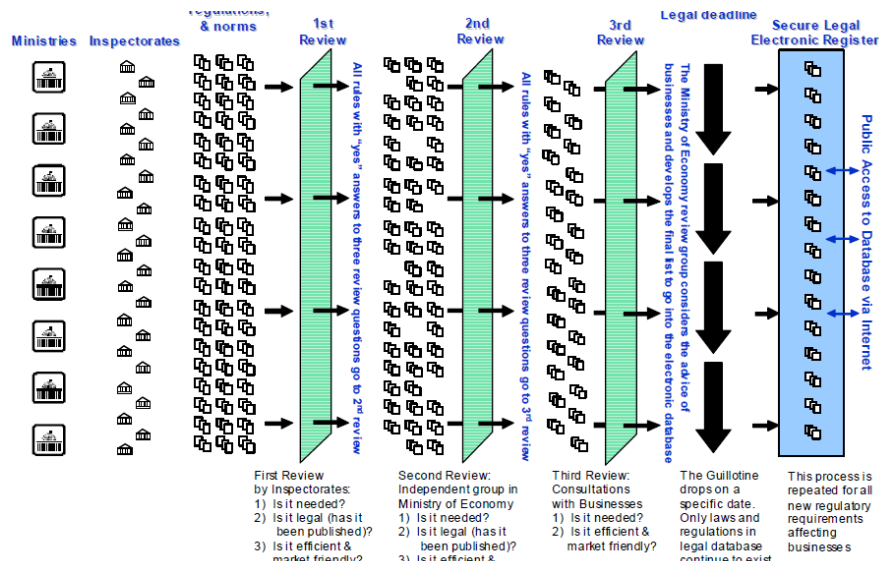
Ministries

Inspectorates

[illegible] regulations, & norms

1st Review

All rules with "yes" answers to three review questions go to 2nd review

2nd Review

All rules with "yes" answers to three review questions go to 3rd review

3rd Review

The Ministry of Economy review group considers the advice of businesses and develops the final list to go into the electronic database

Legal deadline

Secure Legal Electronic Register

Public Access to Database via Internet

First Review by Inspectorates:
1) Is it needed?
2) Is it legal (has it been published)?
3) Is it efficient & market friendly?

Second Review: Independent group in Ministry of Economy
1) Is it needed?
2) Is it legal (has it been published)?
3) Is it efficient & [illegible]

Third Review: Consultations with Businesses
1) Is it needed?
2) Is it efficient & market friendly?

The Guillotine drops on a specific date. Only laws and regulations in legal database continue to exist

This process is repeated for all new regulatory requirements affecting businesses